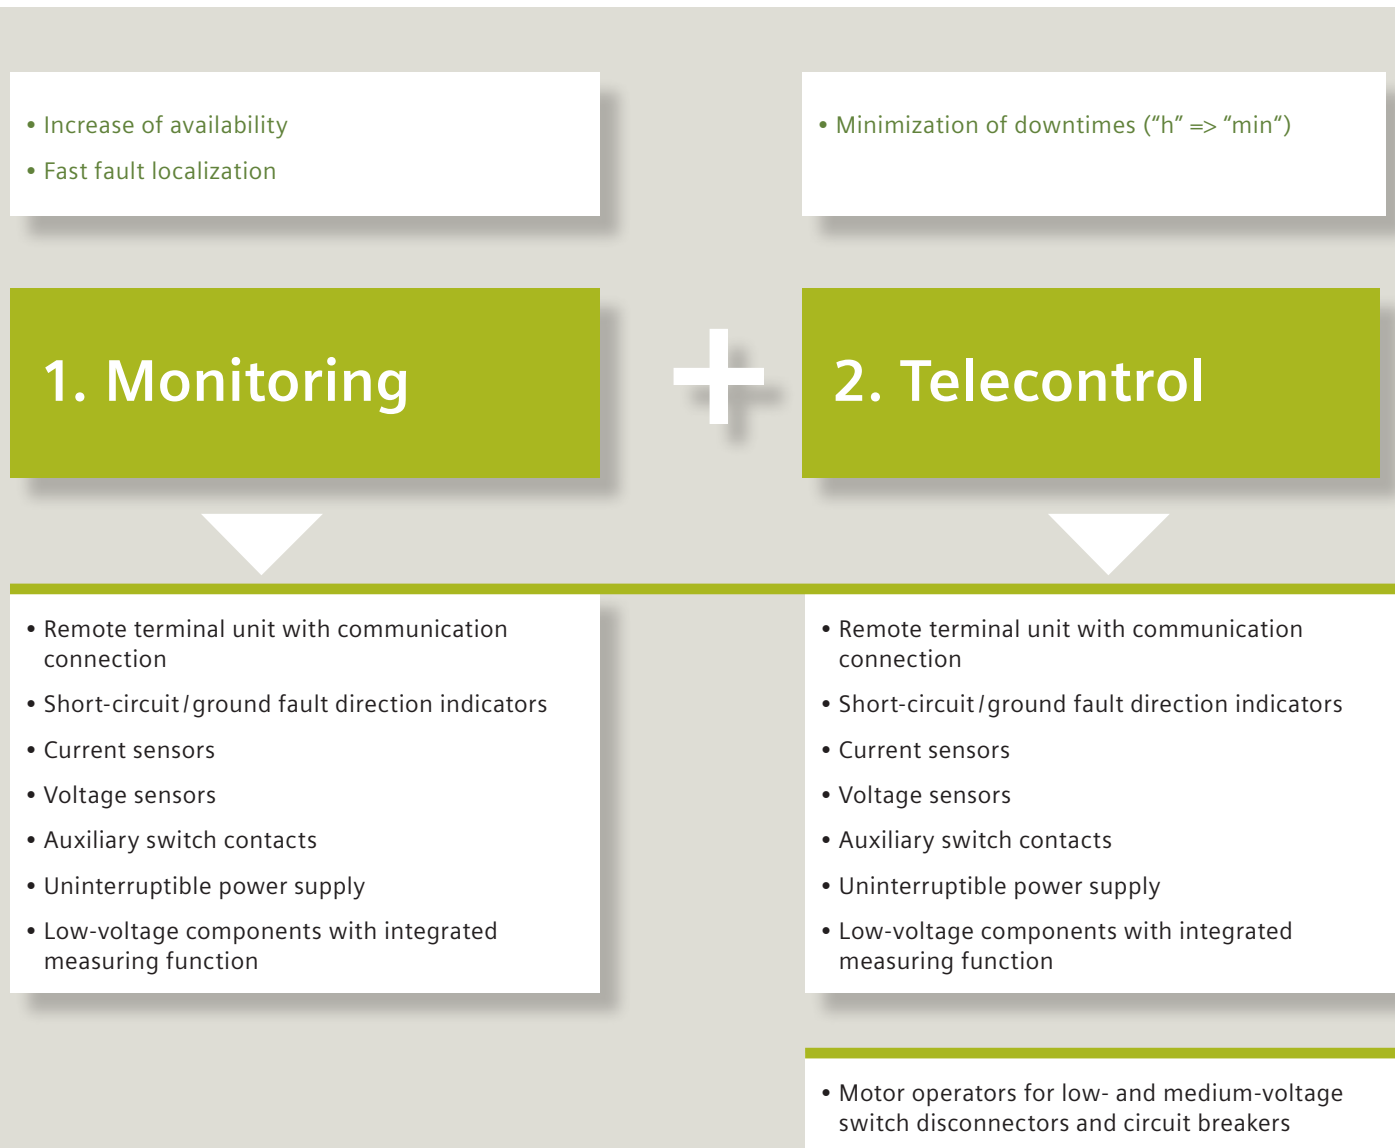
• Increase of availability
• Fast fault localization

• Minimization of downtimes (“h” => “min“)

1. Monitoring

+

2. Telecontrol

• Remote terminal unit with communication connection
• Short-circuit / ground fault direction indicators
• Current sensors
• Voltage sensors
• Auxiliary switch contacts
• Uninterruptible power supply
• Low-voltage components with integrated measuring function

• Remote terminal unit with communication connection
• Short-circuit / ground fault direction indicators
• Current sensors
• Voltage sensors
• Auxiliary switch contacts
• Uninterruptible power supply
• Low-voltage components with integrated measuring function

• Motor operators for low- and medium-voltage switch disconnectors and circuit breakers